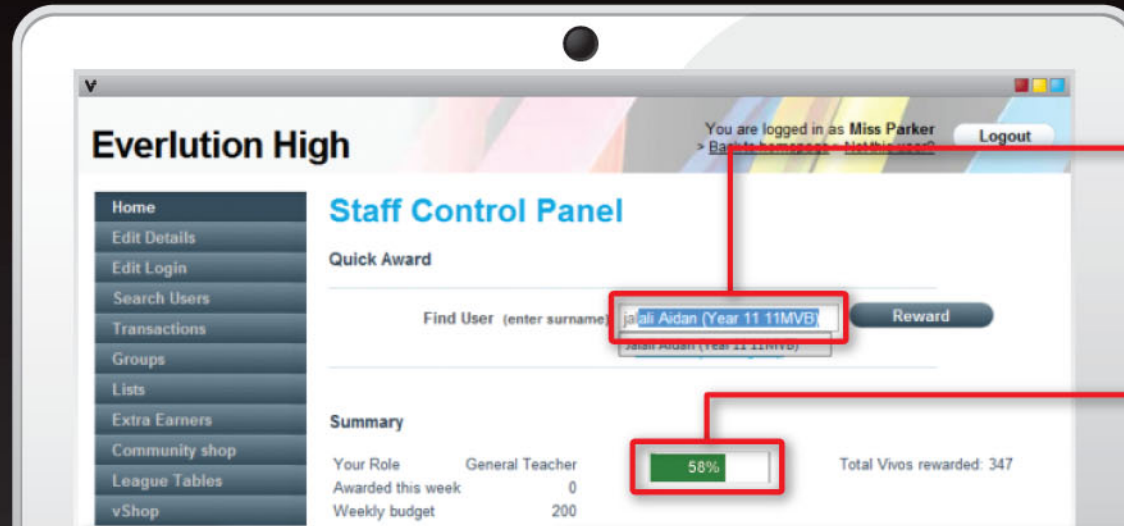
v

Everlution High

You are logged in as **Miss Parker**
> Back to homepage > Not this user?

Logout

Home
Edit Details
Edit Login
Search Users
Transactions
Groups
Lists
Extra Earners
Community shop
League Tables
vShop

Staff Control Panel

Quick Award

Find User (enter surname) Jalali Aidan (Year 11 11MVB)

Jalali Aidan (Year 11 11MVB)

Reward

Summary

Your Role General Teacher
Awarded this week 0
Weekly budget 200

58%

Total Vivos rewarded: 347